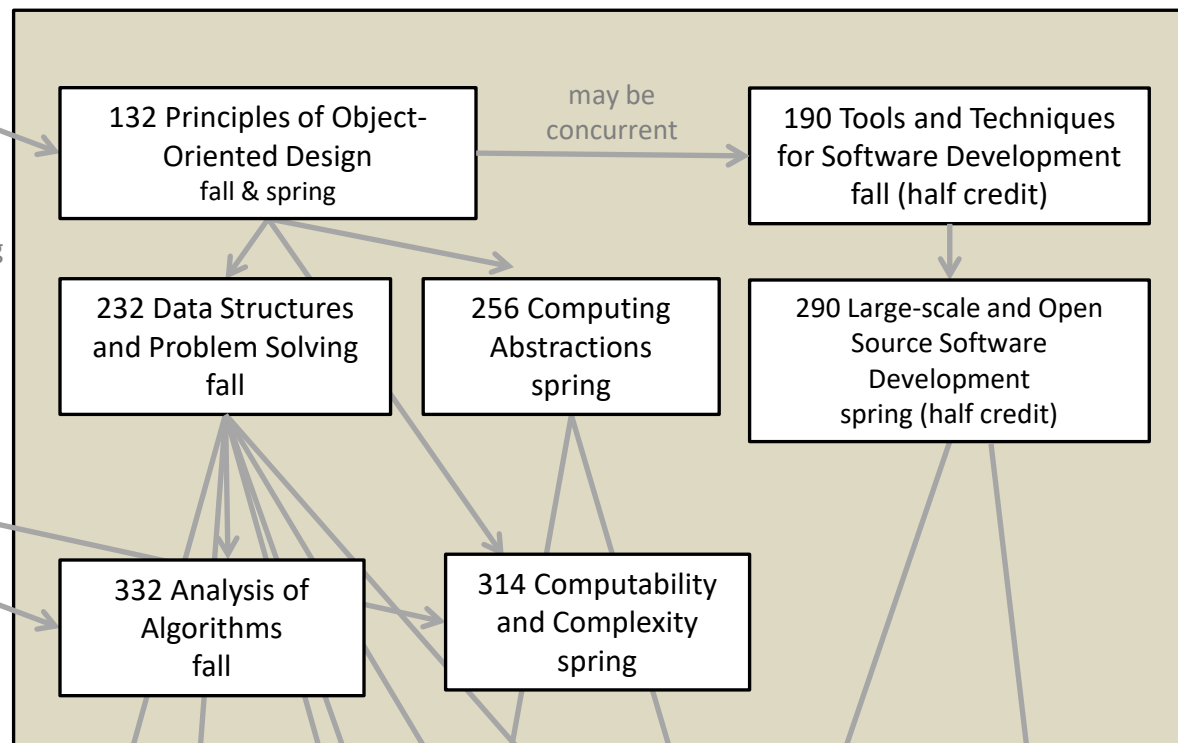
132 Principles of Object-Oriented Design
fall & spring

may be concurrent

190 Tools and Techniques for Software Development
fall (half credit)

232 Data Structures and Problem Solving
fall

256 Computing Abstractions
spring

290 Large-scale and Open Source Software Development
spring (half credit)

332 Analysis of Algorithms
fall

314 Computability and Complexity
spring